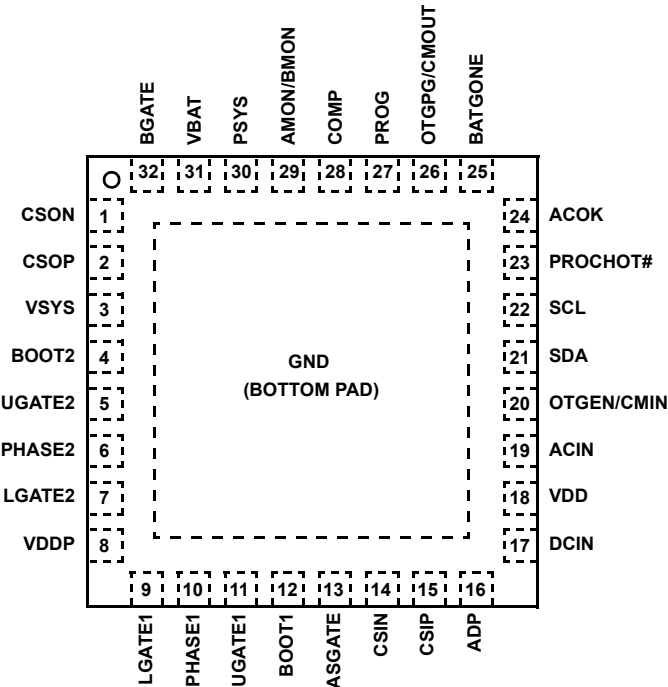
BGATE VBAT PSYS AMON/BMON COMP PROG OTGPG/CMOUT BATGONE

32 31 30 29 28 27 26 25

CSON 1
CSOP 2
VSYS 3
BOOT2 4
UGATE2 5
PHASE2 6
LGATE2 7
VDDP 8

24 ACOK
23 PROCHOT#
22 SCL
21 SDA
20 OTGEN/CMIN
19 ACIN
18 VDD
17 DCIN

GND
(BOTTOM PAD)

9 10 11 12 13 14 15 16

LGATE1 PHASE1 UGATE1 BOOT1 ASGATE CSIN CSIP ADP